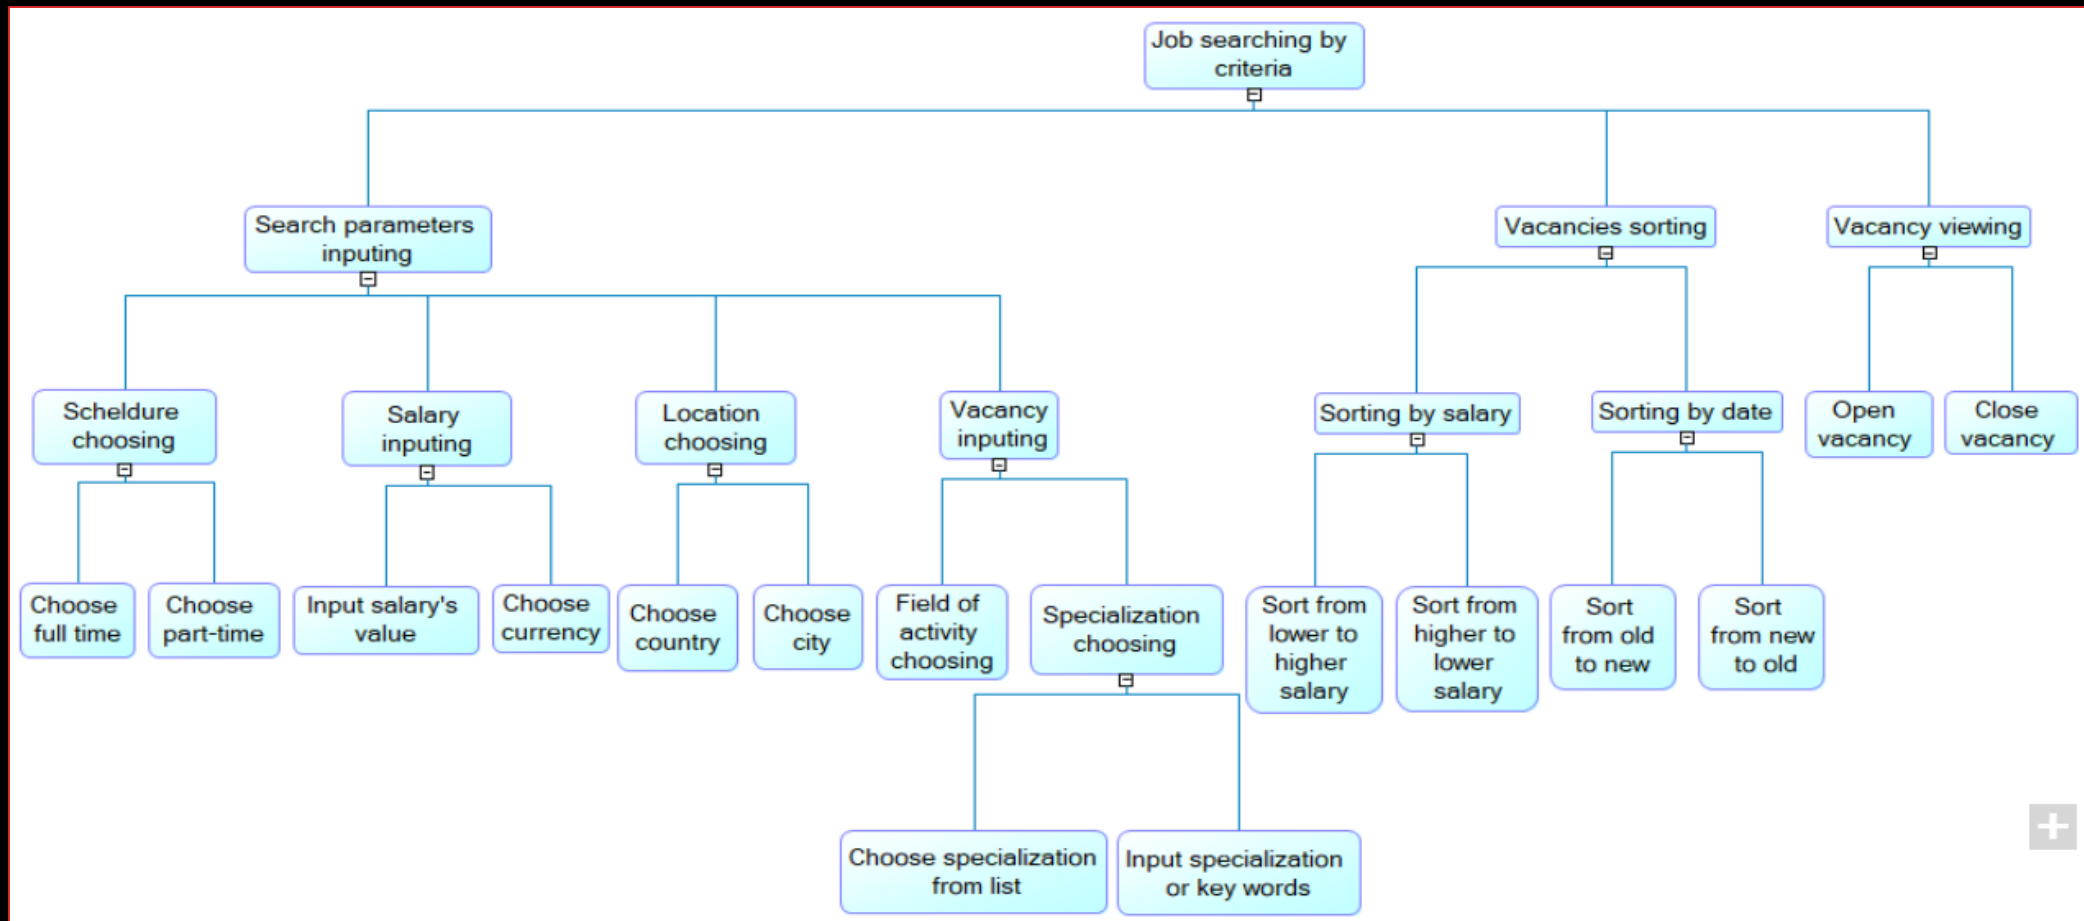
Job searching by criteria

Search parameters inputing

Vacancies sorting

Vacancy viewing

Scheldure choosing

Salary inputing

Location choosing

Vacancy inputing

Sorting by salary

Sorting by date

Open vacancy

Close vacancy

Choose full time

Choose part-time

Input salary's value

Choose currency

Choose country

Choose city

Field of activity choosing

Specialization choosing

Sort from lower to higher salary

Sort from higher to lower salary

Sort from old to new

Sort from new to old

Choose specialization from list

Input specialization or key words